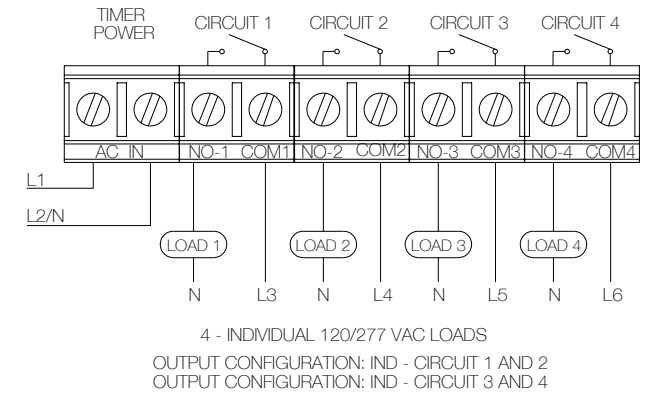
TIMER POWER

CIRCUIT 1

CIRCUIT 2

CIRCUIT 3

CIRCUIT 4

AC IN

NO-1

COM1

NO-2

COM2

NO-3

COM3

NO-4

COM4

L1

L2/N

LOAD 1

LOAD 2

LOAD 3

LOAD 4

N

L3

N

L4

N

L5

N

L6

4 - INDIVIDUAL 120/277 VAC LOADS

OUTPUT CONFIGURATION: IND - CIRCUIT 1 AND 2
OUTPUT CONFIGURATION: IND - CIRCUIT 3 AND 4